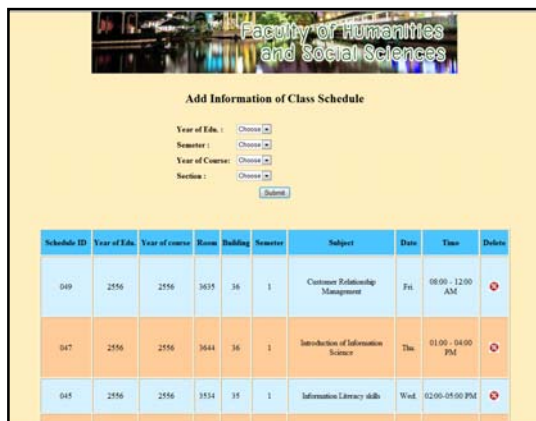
Faculty of Humanities and Social Sciences

Add Information of Class Schedule

Year of Edu. : Choose
Semester : Choose
Year of Course: Choose
Section : Choose
Submit

| Schedule ID | Year of Edu. | Year of course | Room | Building | Semester | Subject | Date | Time | Delete |
|---|---|---|---|---|---|---|---|---|---|
| 049 | 2556 | 2556 | 3635 | 36 | 1 | Customer Relationship Management | Fri. | 08:00 - 12:00 AM | |
| 047 | 2556 | 2556 | 3644 | 36 | 1 | Introduction of Information Science | Thu. | 01:00 - 04:00 PM | |
| 045 | 2556 | 2556 | 3534 | 35 | 1 | Information Literacy skills | Wed. | 02:00-05:00 PM | |